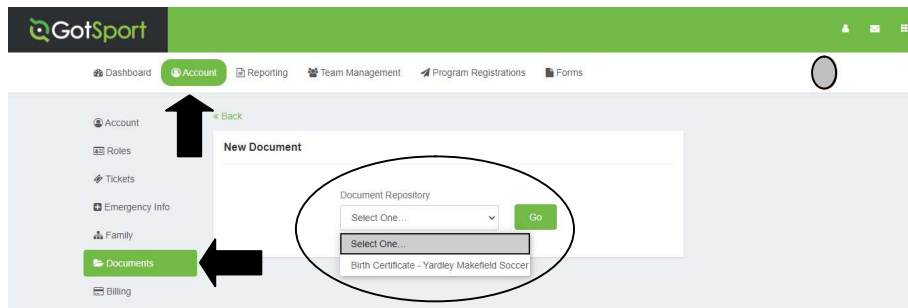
GotSport

Dashboard
Account
Reporting
Team Management
Program Registrations
Forms

Account
Roles
Tickets
Emergency Info
Family
Documents
Billing

« Back

New Document

Document Repository
Select One...
Go
Select One...
Birth Certificate - Yardley Makefield Soccer